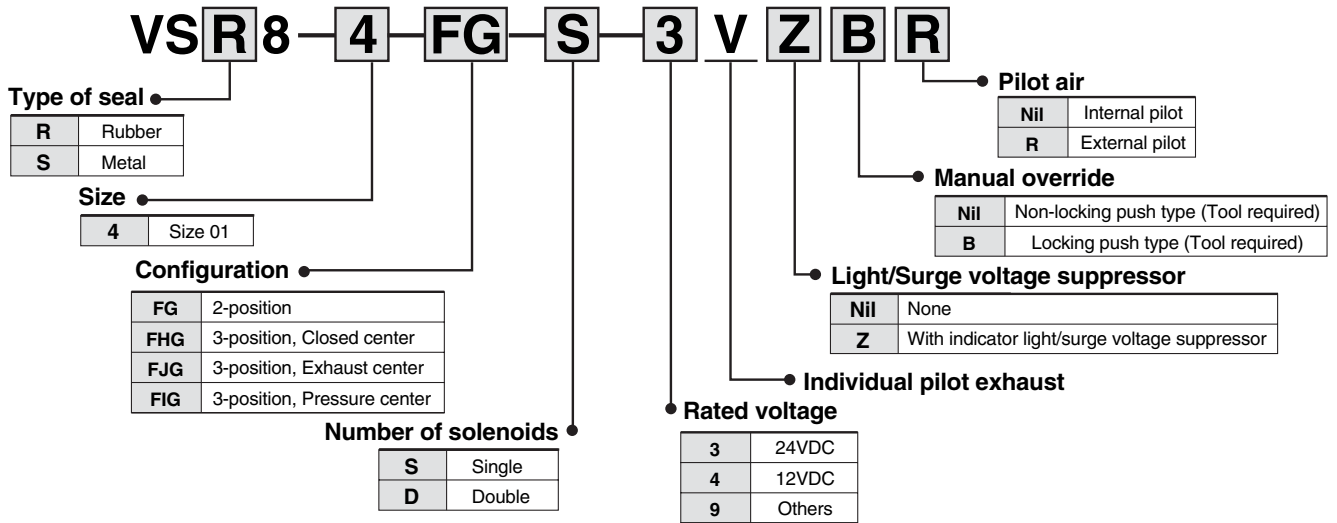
VS R 8 – 4 – FG – S – 3 V Z B R

Type of seal

| R | Rubber |
|---|---|
| S | Metal |

Size

| 4 | Size 01 |
|---|---|

Configuration

| FG | 2-position |
|---|---|
| FHG | 3-position, Closed center |
| FJG | 3-position, Exhaust center |
| FIG | 3-position, Pressure center |

Number of solenoids

| S | Single |
|---|---|
| D | Double |

Pilot air

| Nil | Internal pilot |
|---|---|
| R | External pilot |

Manual override

| Nil | Non-locking push type (Tool required) |
|---|---|
| B | Locking push type (Tool required) |

Light/Surge voltage suppressor

| Nil | None |
|---|---|
| Z | With indicator light/surge voltage suppressor |

Individual pilot exhaust

Rated voltage

| 3 | 24VDC |
|---|---|
| 4 | 12VDC |
| 9 | Others |